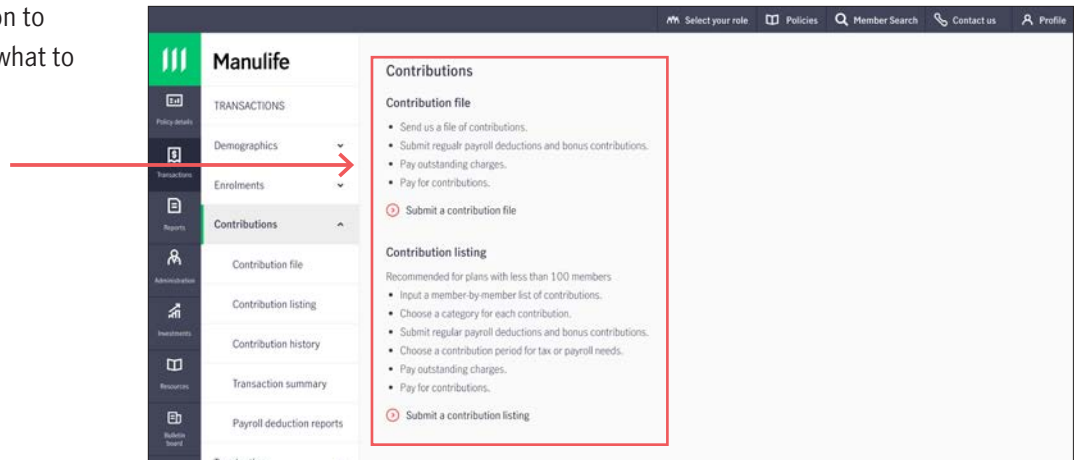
on to
what to

Select your role Policies Member Search Contact us Profile

Manulife

Policy details
Transactions
Reports
Administration
Investments
Resources
Bulletin board

TRANSACTIONS
Demographics
Enrolments
Contributions
Contribution file
Contribution listing
Contribution history
Transaction summary
Payroll deduction reports

Contributions

Contribution file

- Send us a file of contributions.
- Submit regualr payroll deductions and bonus contributions.
- Pay outstanding charges.
- Pay for contributions.

Submit a contribution file

Contribution listing

Recommended for plans with less than 100 members

- Input a member-by-member list of contributions.
- Choose a category for each contribution.
- Submit regular payroll deductions and bonus contributions.
- Choose a contribution period for tax or payroll needs.
- Pay outstanding charges.
- Pay for contributions.

Submit a contribution listing